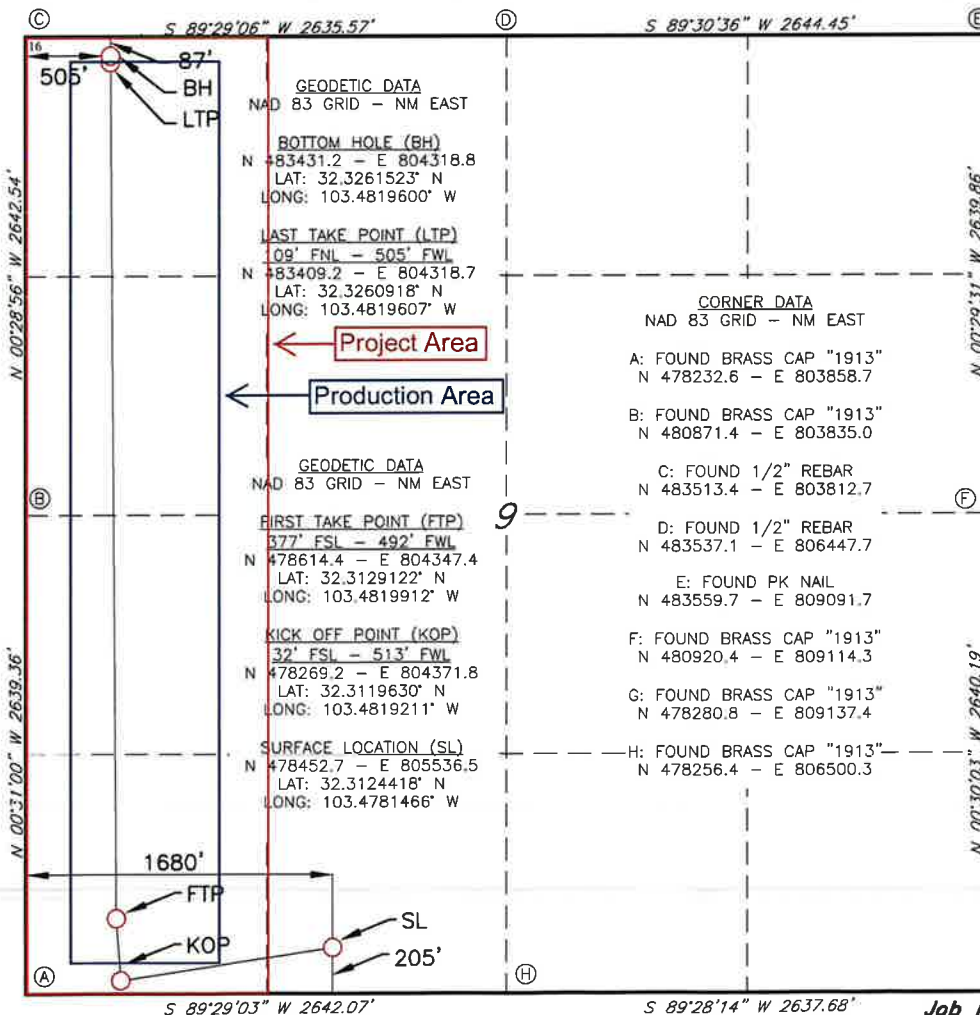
Ⓒ S 89°29'06" W 2635.57' Ⓓ S 89°30'36" W 2644.45' Ⓔ

16
87'
505'
BH
LTP

GEODETIC DATA
NAD 83 GRID – NM EAST

BOTTOM HOLE (BH)
N 483431.2 – E 804318.8
LAT: 32.3261523° N
LONG: 103.4819600° W

LAST TAKE POINT (LTP)
109' FNL – 505' FWL
N 483409.2 – E 804318.7
LAT: 32.3260918° N
LONG: 103.4819607° W

Project Area

Production Area

N 00°28'56" W 2642.54'

N 00°29'31" W 2639.86'

CORNER DATA
NAD 83 GRID – NM EAST

A: FOUND BRASS CAP "1913"
N 478232.6 – E 803858.7

B: FOUND BRASS CAP "1913"
N 480871.4 – E 803835.0

C: FOUND 1/2" REBAR
N 483513.4 – E 803812.7

D: FOUND 1/2" REBAR
N 483537.1 – E 806447.7

E: FOUND PK NAIL
N 483559.7 – E 809091.7

F: FOUND BRASS CAP "1913"
N 480920.4 – E 809114.3

G: FOUND BRASS CAP "1913"
N 478280.8 – E 809137.4

H: FOUND BRASS CAP "1913"
N 478256.4 – E 806500.3

Ⓑ

GEODETIC DATA
NAD 83 GRID – NM EAST

FIRST TAKE POINT (FTP)
377' FSL – 492' FWL
N 478614.4 – E 804347.4
LAT: 32.3129122° N
LONG: 103.4819912° W

KICK OFF POINT (KOP)
32' FSL – 513' FWL
N 478269.2 – E 804371.8
LAT: 32.3119630° N
LONG: 103.4819211° W

SURFACE LOCATION (SL)
N 478452.7 – E 805536.5
LAT: 32.3124418° N
LONG: 103.4781466° W

9

Ⓕ

N 00°31'00" W 2639.36'

N 00°30'03" W 2640.19'

1680'
FTP
KOP
SL
205'

Ⓐ Ⓗ

S 89°29'03" W 2642.07' S 89°28'14" W 2637.68' Job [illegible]